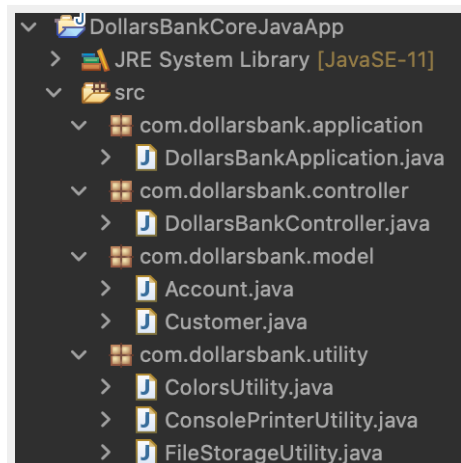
DollarsBankCoreJavaApp
JRE System Library [JavaSE-11]
src
com.dollarsbank.application
DollarsBankApplication.java
com.dollarsbank.controller
DollarsBankController.java
com.dollarsbank.model
Account.java
Customer.java
com.dollarsbank.utility
ColorsUtility.java
ConsolePrinterUtility.java
FileStorageUtility.java